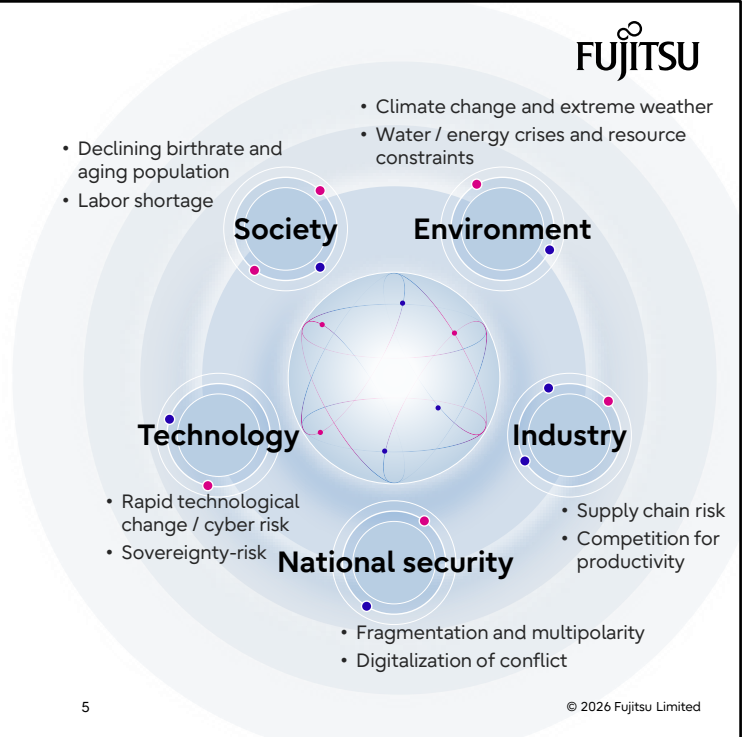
FUJITSU

• Climate change and extreme weather
• Water / energy crises and resource constraints

• Declining birthrate and aging population
• Labor shortage

Society

Environment

Technology

Industry

• Rapid technological change / cyber risk
• Sovereignty-risk

National security

• Supply chain risk
• Competition for productivity

• Fragmentation and multipolarity
• Digitalization of conflict

5

© 2026 Fujitsu Limited